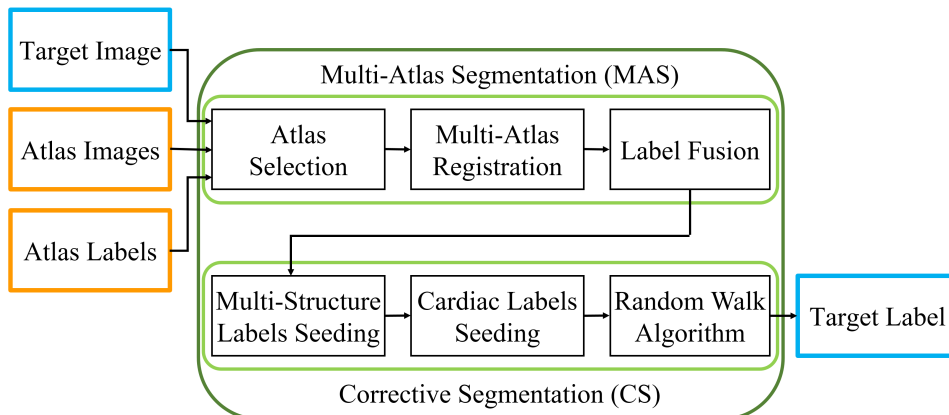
Target Image

Atlas Images

Atlas Labels

Multi-Atlas Segmentation (MAS)

Atlas Selection

Multi-Atlas Registration

Label Fusion

Multi-Structure Labels Seeding

Cardiac Labels Seeding

Random Walk Algorithm

Target Label

Corrective Segmentation (CS)